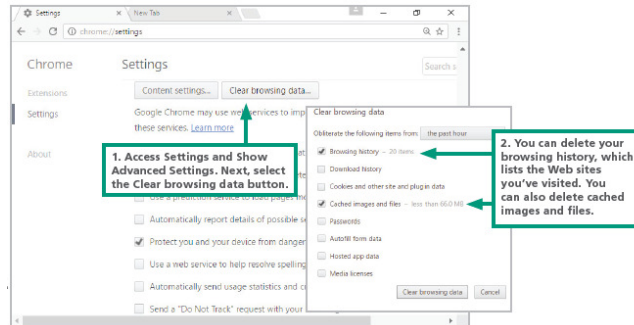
Settings
New Tab
chrome://settings
Chrome
Settings
Search s
Extensions
Settings
About
Content settings...
Clear browsing data...
Google Chrome may use web services to imp
these services. Learn more
1. Access Settings and Show Advanced Settings. Next, select the Clear browsing data button.
Use a prediction service to load pages mo
Automatically report details of possible se
Protect you and your device from danger
Use a web service to help resolve spelling
Automatically send usage statistics and c
Send a "Do Not Track" request with your
Clear browsing data
Obliterate the following items from: the past hour
Browsing history – 20 items
Download history
Cookies and other site and plugin data
Cached images and files – less than 66.0 MB
Passwords
Autofill form data
Hosted app data
Media licenses
Clear browsing data
Cancel
2. You can delete your browsing history, which lists the Web sites you've visited. You can also delete cached images and files.